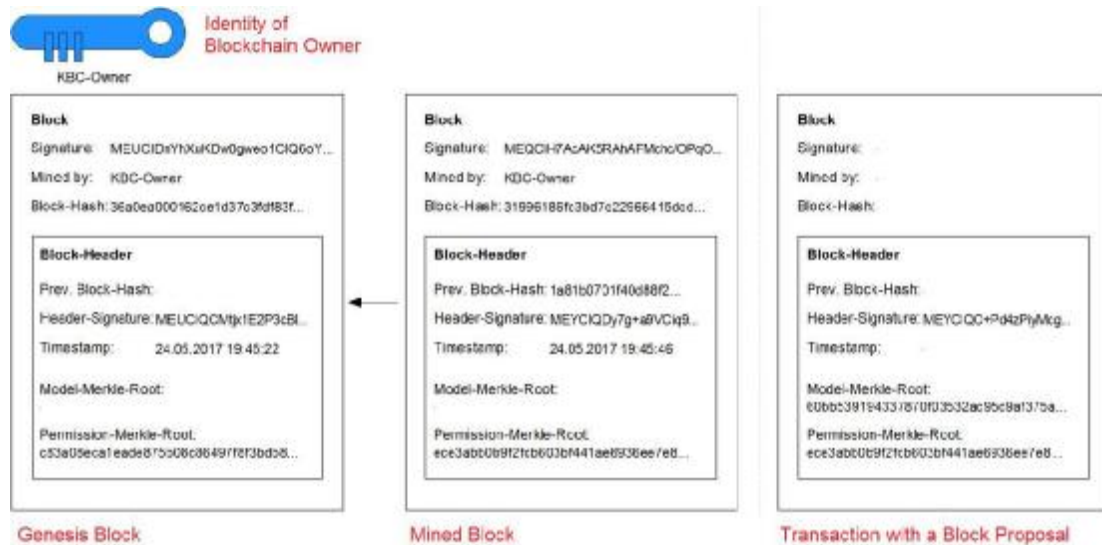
Identity of Blockchain Owner

KBC-Owner

Block
Signature: MEUCIDnYhXsKDw0gweo1CIQ6oY...
Mined by: KBC-Owner
Block-Hash: 36a0ea000162ce1d37c3fdf83f...

Block-Header
Prev. Block-Hash:
Header-Signature: MEUCIQCMtjx1E2P3cBl...
Timestamp: 24.05.2017 19:45:22
Model-Merkle-Root:
Permission-Merkle-Root: c53a05eca1eade875508c8649f f8f3bd58...

Genesis Block

Block
Signature: MEQCIH7AcAK5RAhAFMchc/OPqO...
Mined by: KBC-Owner
Block-Hash: 31996186fc3bd7c22666415dcd...

Block-Header
Prev. Block-Hash: 1a81b0701f40d88f2...
Header-Signature: MEYCIQDy7g+a9VCiq9...
Timestamp: 24.05.2017 19:45:46
Model-Merkle-Root:
Permission-Merkle-Root: ece3abb0b9f2fcb603bf441ae6938ee7e8...

Mined Block

Block
Signature:
Mined by:
Block-Hash:

Block-Header
Prev. Block-Hash:
Header-Signature: MEYCIQC+Pd4zPlyMcg...
Timestamp:
Model-Merkle-Root: 60bb5391943378 70f03532ac95c9af375a...
Permission-Merkle-Root: ece3abb0b9f2fcb603bf441ae6938ee7e8...

Transaction with a Block Proposal